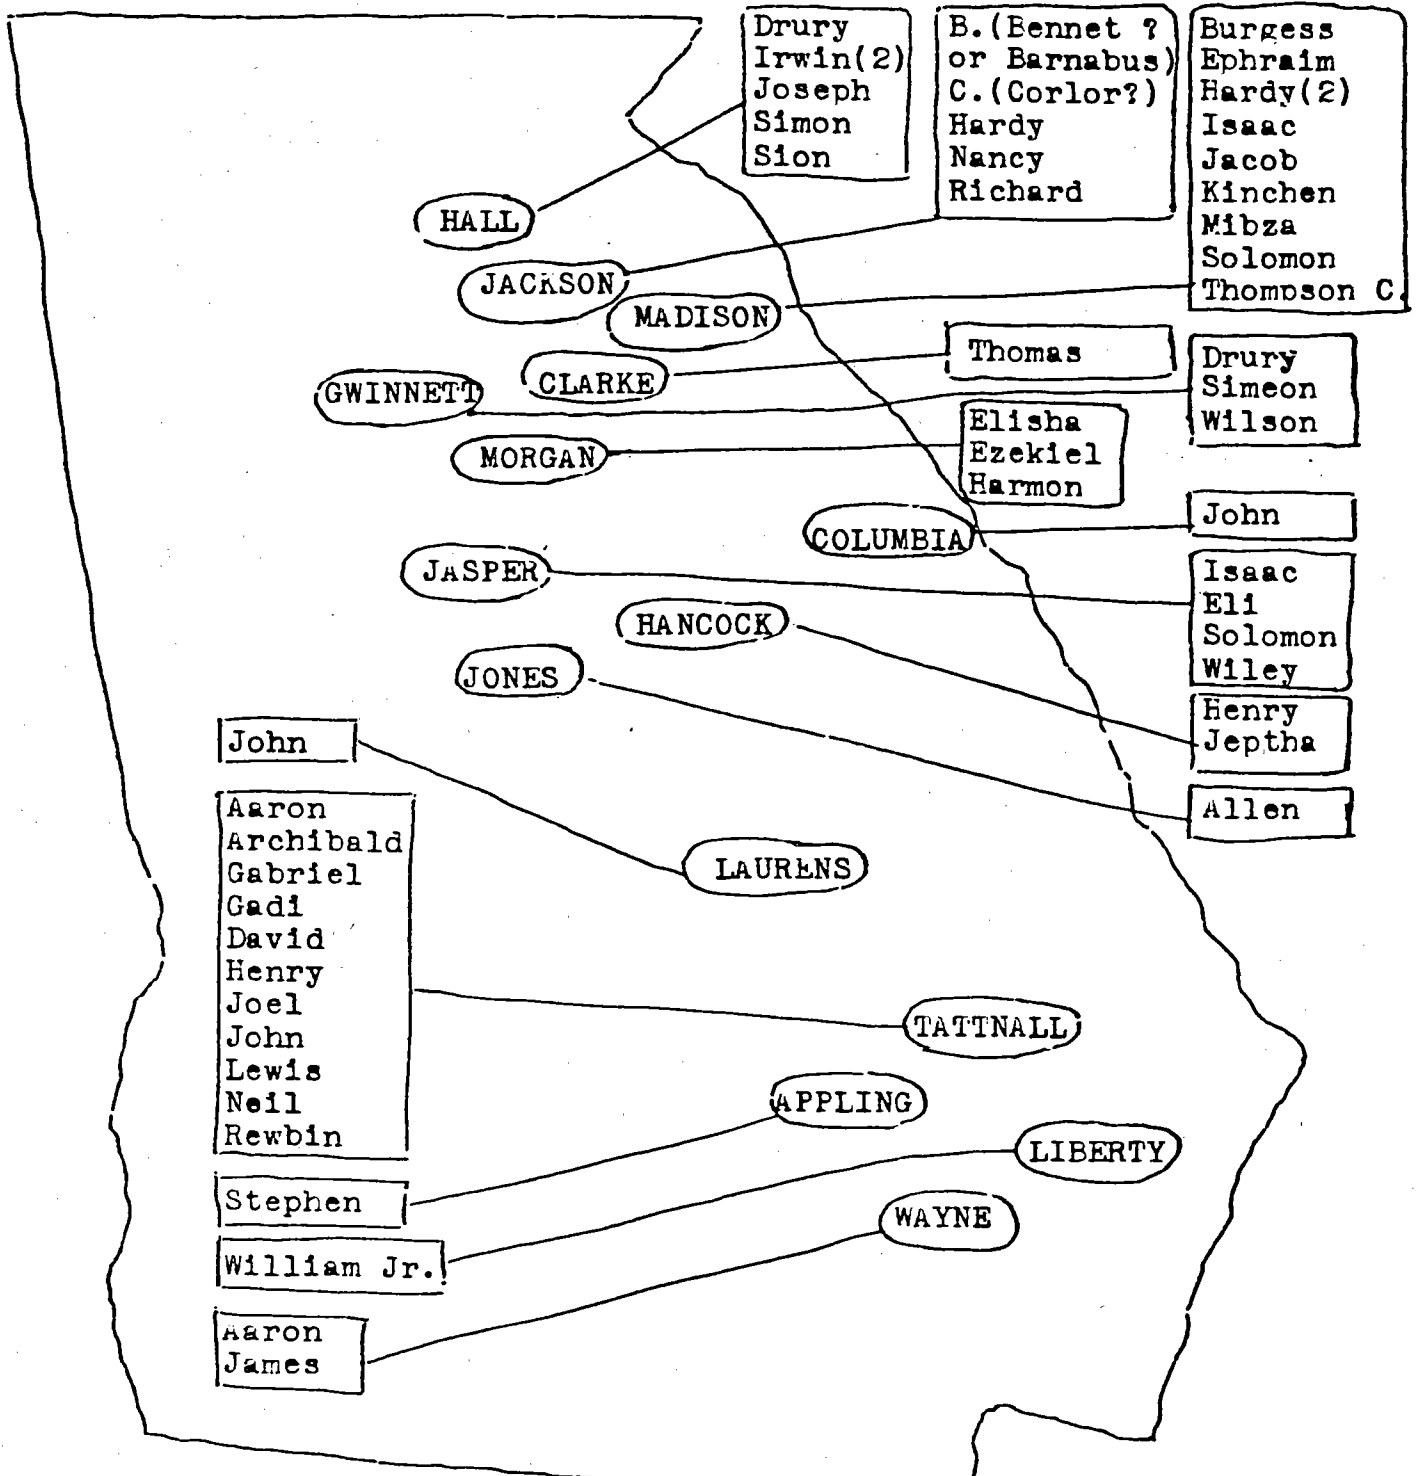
Drury
Irwin(2)
Joseph
Simon
Sion

B.(Bennet ? or Barnabus)
C.(Corlor?)
Hardy
Nancy
Richard

Burgess
Ephraim
Hardy(2)
Isaac
Jacob
Kinchen
Mibza
Solomon
Thompson C.

HALL

JACKSON

MADISON

Thomas

CLARKE

Drury
Simeon
Wilson

GWINNETT

Elisha
Ezekiel
Harmon

MORGAN

John

COLUMBIA

JASPER

Isaac
Eli
Solomon
Wiley

HANCOCK

JONES

Henry
Jeptha

Allen

John

LAURENS

Aaron
Archibald
Gabriel
Gadi
David
Henry
Joel
John
Lewis
Neil
Rewbin

TATTNALL

APPLING

Stephen

LIBERTY

William Jr.

WAYNE

Aaron
James